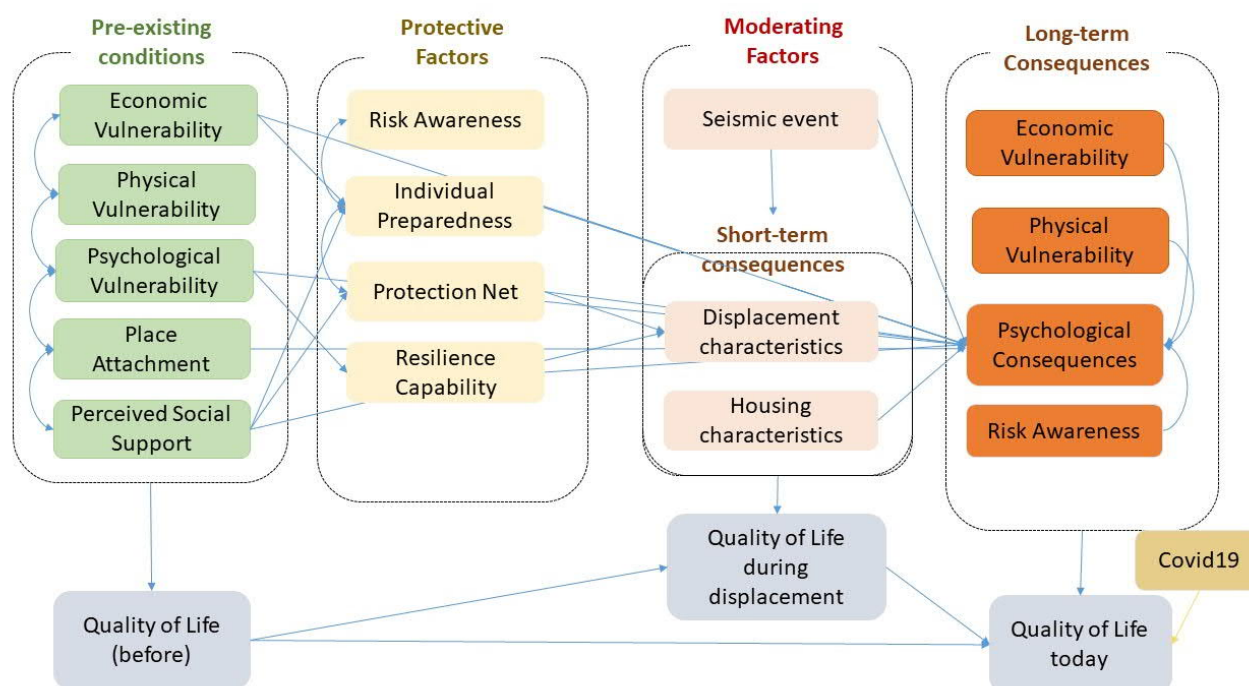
Pre-existing conditions

Economic Vulnerability

Physical Vulnerability

Psychological Vulnerability

Place Attachment

Perceived Social Support

Protective Factors

Risk Awareness

Individual Preparedness

Protection Net

Resilience Capability

Moderating Factors

Seismic event

Short-term consequences

Displacement characteristics

Housing characteristics

Long-term Consequences

Economic Vulnerability

Physical Vulnerability

Psychological Consequences

Risk Awareness

Quality of Life (before)

Quality of Life during displacement

Covid19

Quality of Life today